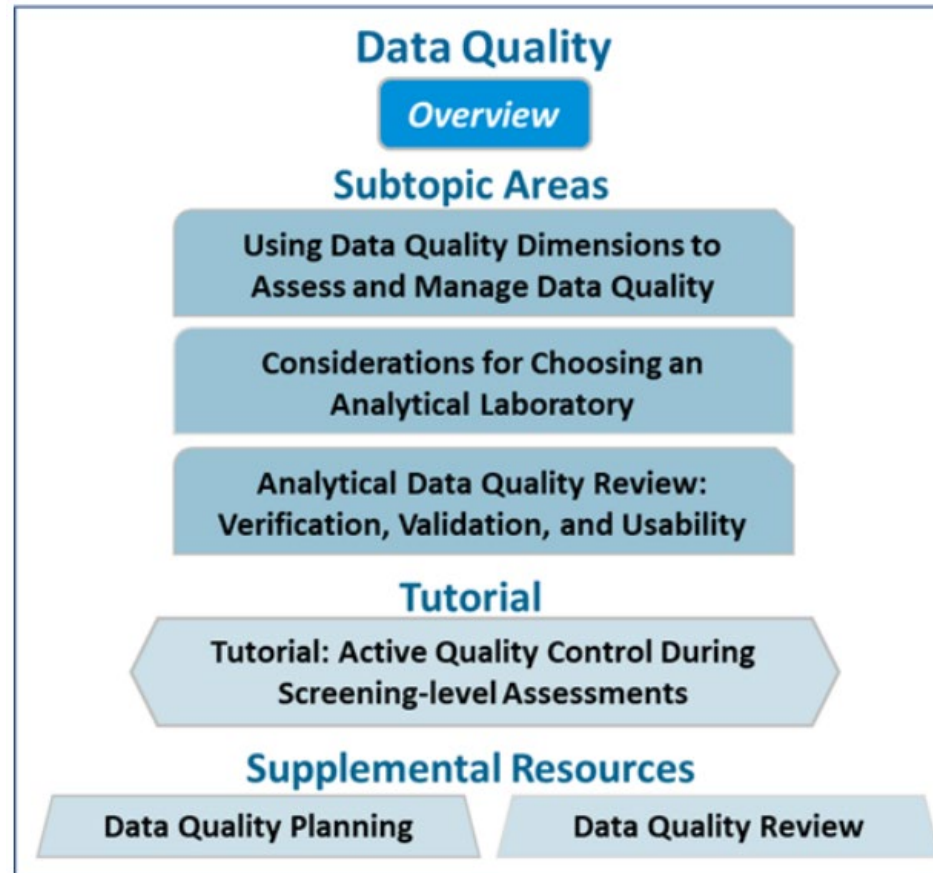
Data Quality

Overview

Subtopic Areas

Using Data Quality Dimensions to Assess and Manage Data Quality

Considerations for Choosing an Analytical Laboratory

Analytical Data Quality Review: Verification, Validation, and Usability

Tutorial

Tutorial: Active Quality Control During Screening-level Assessments

Supplemental Resources

Data Quality Planning

Data Quality Review